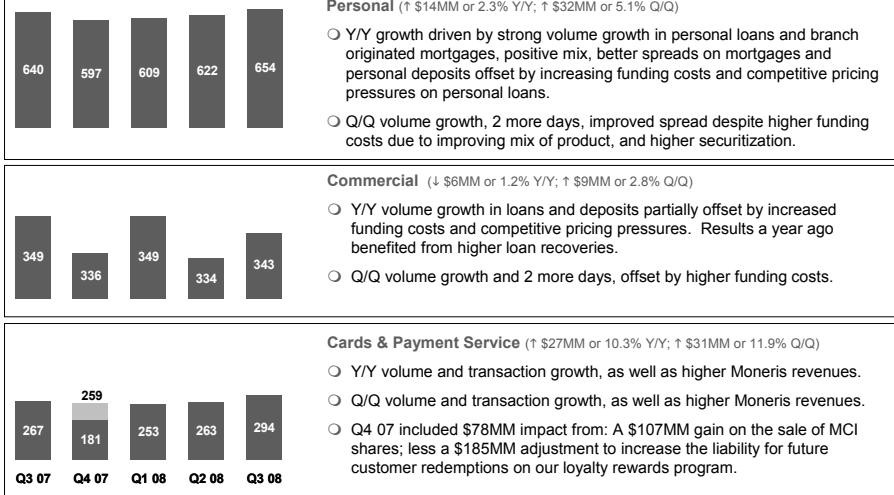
640 597 609 622 654

Personal (↑ \$14MM or 2.3% Y/Y; ↑ \$32MM or 5.1% Q/Q)

Y/Y growth driven by strong volume growth in personal loans and branch originated mortgages, positive mix, better spreads on mortgages and personal deposits offset by increasing funding costs and competitive pricing pressures on personal loans.

Q/Q volume growth, 2 more days, improved spread despite higher funding costs due to improving mix of product, and higher securitization.

349 336 349 334 343

Commercial (↓ \$6MM or 1.2% Y/Y; ↑ \$9MM or 2.8% Q/Q)

Y/Y volume growth in loans and deposits partially offset by increased funding costs and competitive pricing pressures. Results a year ago benefited from higher loan recoveries.

Q/Q volume growth and 2 more days, offset by higher funding costs.

259

267 181 253 263 294

Q3 07 Q4 07 Q1 08 Q2 08 Q3 08

Cards & Payment Service (↑ \$27MM or 10.3% Y/Y; ↑ \$31MM or 11.9% Q/Q)

Y/Y volume and transaction growth, as well as higher Moneris revenues.

Q/Q volume and transaction growth, as well as higher Moneris revenues.

Q4 07 included \$78MM impact from: A \$107MM gain on the sale of MCI shares; less a \$185MM adjustment to increase the liability for future customer redemptions on our loyalty rewards program.